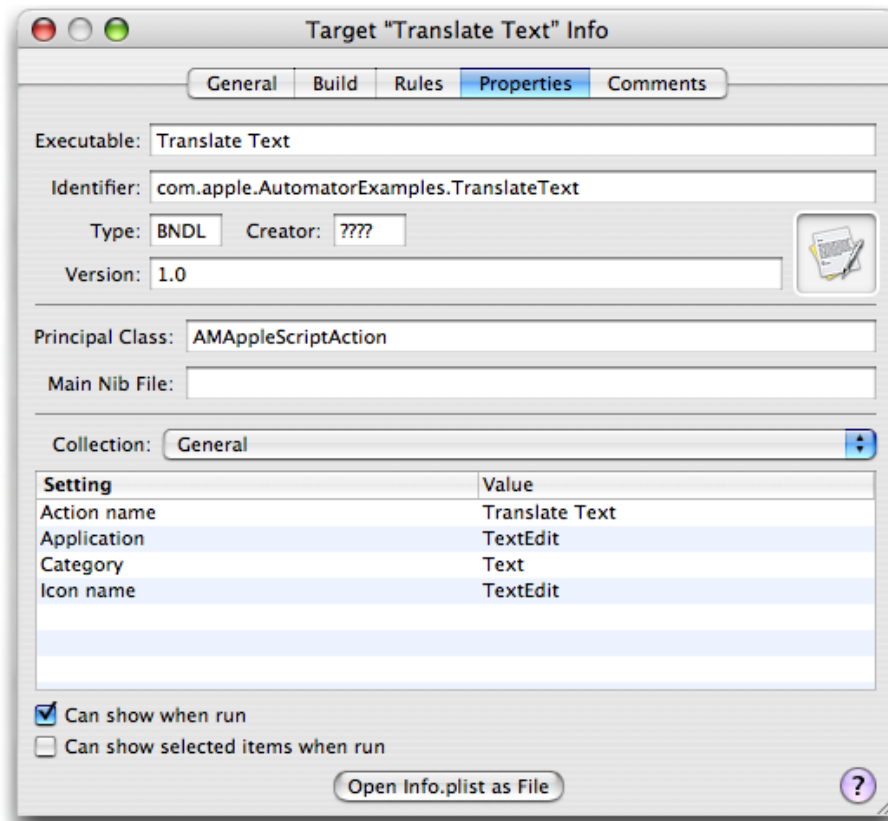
Target "Translate Text" Info

General Build Rules Properties Comments

Executable: Translate Text

Identifier: com.apple.AutomatorExamples.TranslateText

Type: BNDL Creator: ????

Version: 1.0

Principal Class: AMAppleScriptAction

Main Nib File:

Collection: General

| Setting | Value |
|---|---|
| Action name | Translate Text |
| Application | TextEdit |
| Category | Text |
| Icon name | TextEdit |

Can show when run

Can show selected items when run

Open Info.plist as File

?